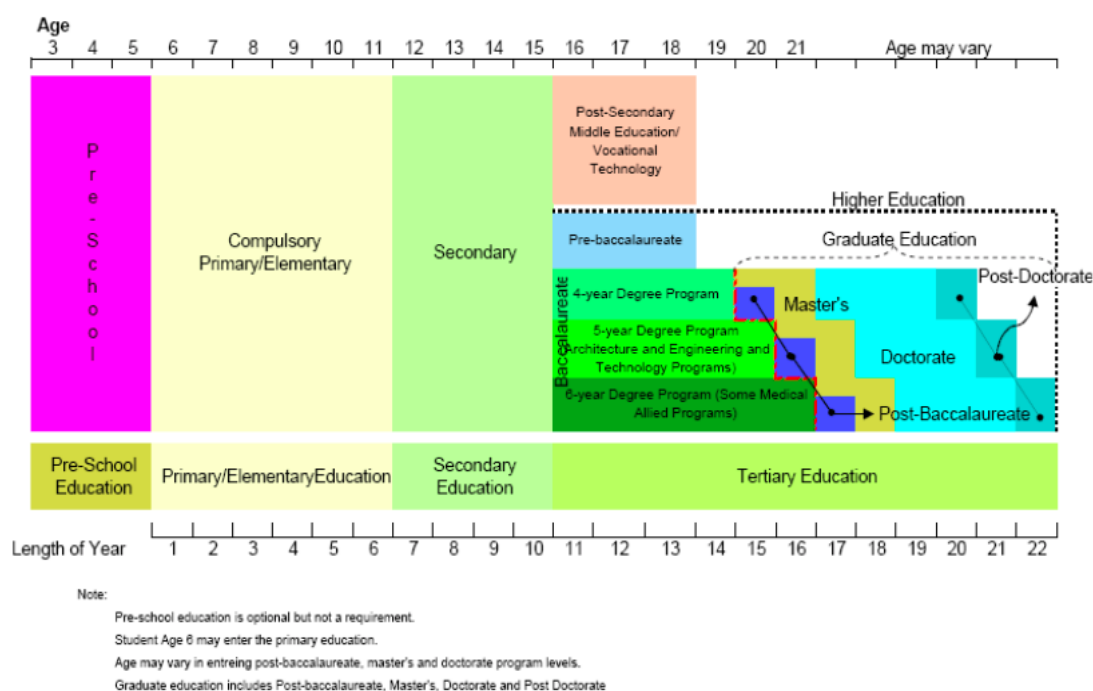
Age
3 4 5 6 7 8 9 10 11 12 13 14 15 16 17 18 19 20 21 Age may vary

Pre-School

Compulsory Primary/Elementary

Secondary

Post-Secondary Middle Education/ Vocational Technology

Higher Education

Pre-baccalaureate

Graduate Education

Baccalaureate

4-year Degree Program

5-year Degree Program (Architecture and Engineering and Technology Programs)

6-year Degree Program (Some Medical Allied Programs)

Master's

Doctorate

Post-Doctorate

Post-Baccalaureate

Pre-School Education

Primary/ElementaryEducation

Secondary Education

Tertiary Education

Length of Year 1 2 3 4 5 6 7 8 9 10 11 12 13 14 15 16 17 18 19 20 21 22

Note:

Pre-school education is optional but not a requirement.

Student Age 6 may enter the primary education.

Age may vary in entreing post-baccalaureate, master's and doctorate program levels.

Graduate education includes Post-baccalaureate, Master's, Doctorate and Post Doctorate